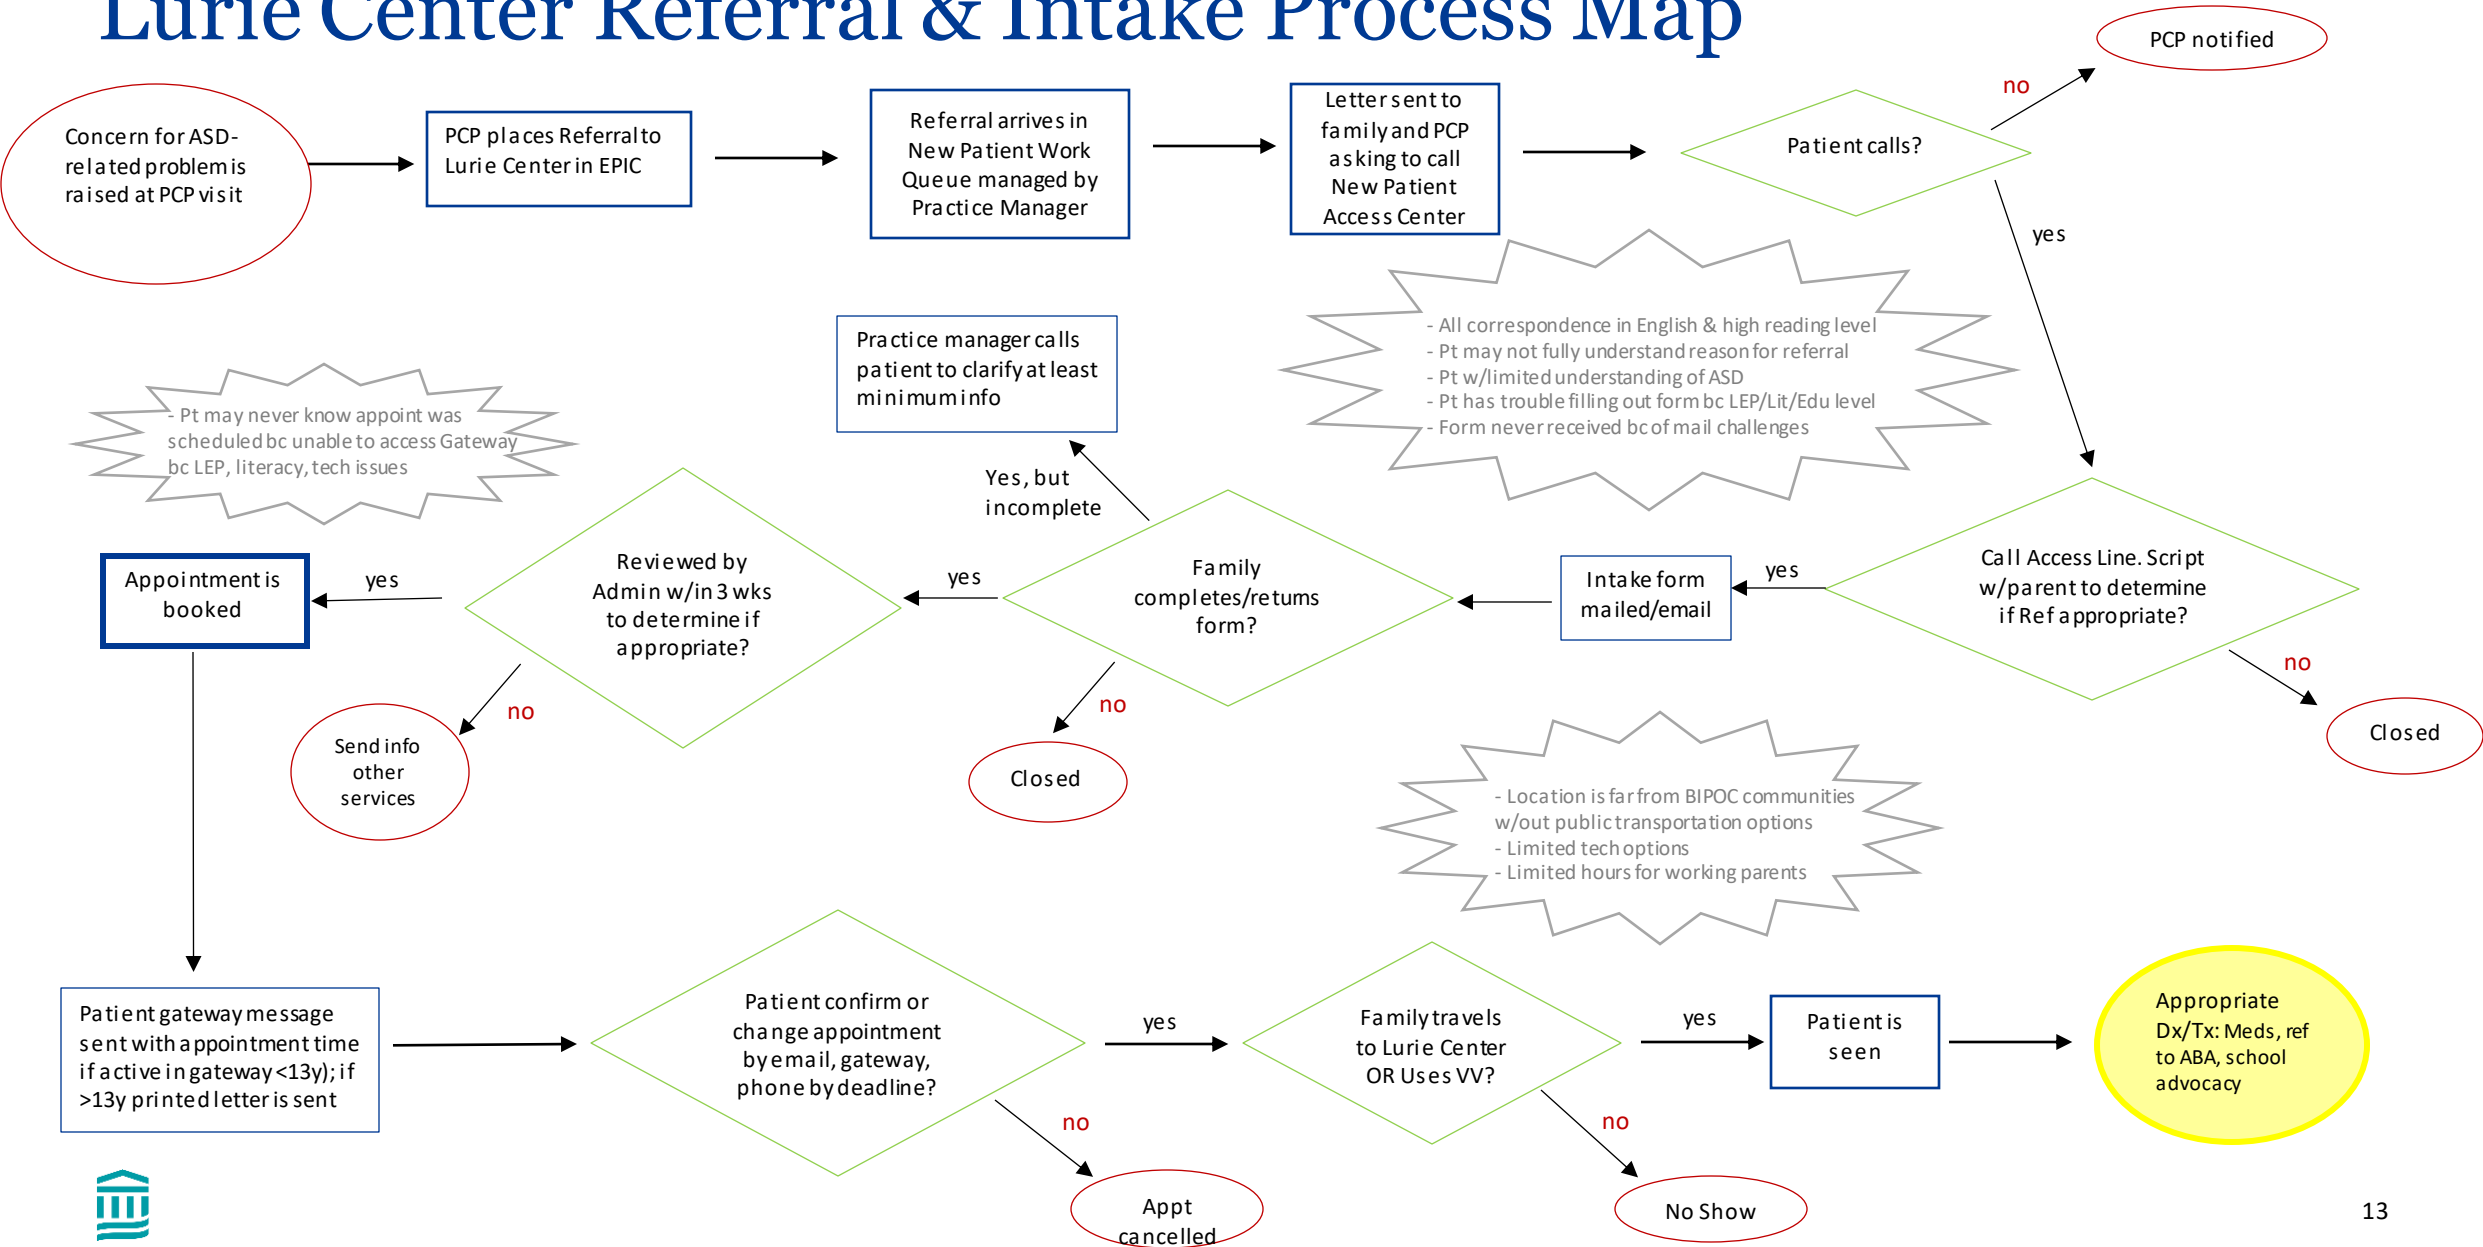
Lurie Center Referral & Intake Process Map

Concern for ASD-related problem is raised at PCP visit

PCP places Referral to Lurie Center in EPIC

Referral arrives in New Patient Work Queue managed by Practice Manager

Letter sent to family and PCP asking to call New Patient Access Center

Patient calls?

no

PCP notified

yes

- All correspondence in English & high reading level
- Pt may not fully understand reason for referral
- Pt w/limited understanding of ASD
- Pt has trouble filling out form bc LEP/Lit/Edu level
- Form never received bc of mail challenges

Practice manager calls patient to clarify at least minimum info

- Pt may never know appoint was scheduled bc unable to access Gateway bc LEP, literacy, tech issues

Yes, but incomplete

Call Access Line. Script w/parent to determine if Ref appropriate?

yes

Intake form mailed/email

no

Closed

Family completes/returns form?

yes

no

Closed

Reviewed by Admin w/in 3 wks to determine if appropriate?

yes

Appointment is booked

no

Send info other services

- Location is far from BIPOC communities w/out public transportation options
- Limited tech options
- Limited hours for working parents

Patient gateway message sent with appointment time if active in gateway <13y); if >13y printed letter is sent

Patient confirm or change appointment by email, gateway, phone by deadline?

yes

no

Appt cancelled

Family travels to Lurie Center OR Uses VV?

yes

no

No Show

Patient is seen

Appropriate Dx/Tx: Meds, ref to ABA, school advocacy

13